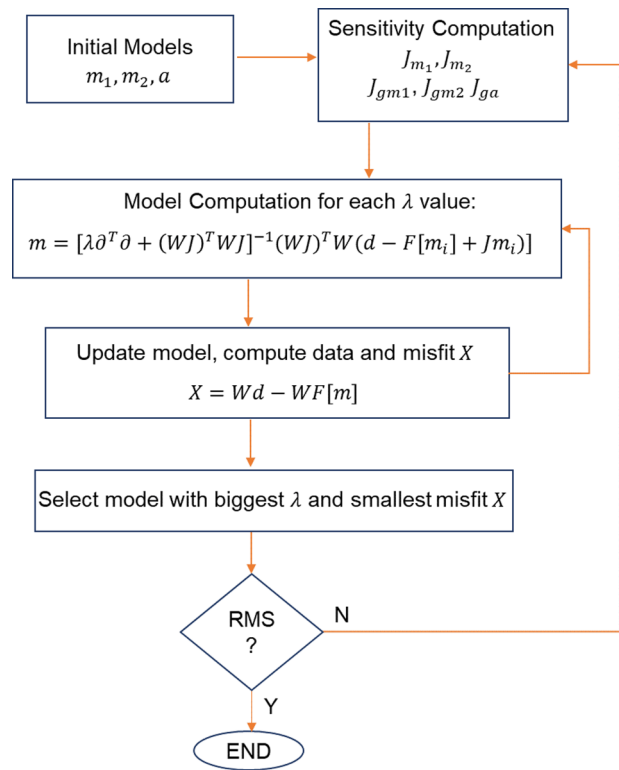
Initial Models
$m_1, m_2, a$

Sensitivity Computation
$J_{m_1}, J_{m_2}$
$J_{gm1}, J_{gm2}\ J_{ga}$

Model Computation for each $\lambda$ value:
$m = [\lambda\partial^T\partial + (WJ)^T WJ]^{-1}(WJ)^T W(d - F[m_i] + Jm_i)]$

Update model, compute data and misfit $X$
$X = Wd - WF[m]$

Select model with biggest $\lambda$ and smallest misfit $X$

RMS
?

N

Y

END